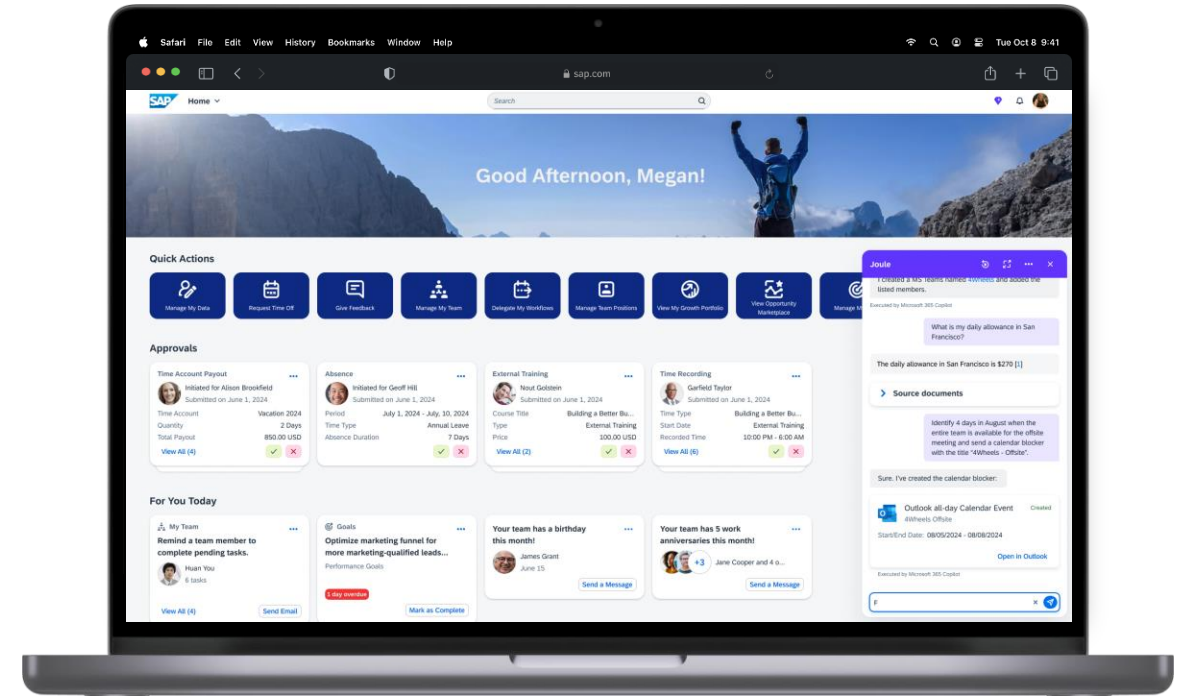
Safari File Edit View History Bookmarks Window Help

Tue Oct 8 9:41

sap.com

SAP Home

Search

Good Afternoon, Megan!

Quick Actions

Manage My Data
Request Time Off
Give Feedback
Manage My Team
Delegate My Workflows
Manage Team Positions
View My Growth Portfolio
View Opportunity Marketplace
Manage M

Approvals

Time Account Payout
Initiated for Alison Brookfield
Submitted on June 1, 2024
Time Account Vacation 2024
Quantity 2 Days
Total Payout 850.00 USD
View All (4)

Absence
Initiated for Geoff Hill
Submitted on June 1, 2024
Period July 1, 2024 - July, 10, 2024
Time Type Annual Leave
Absence Duration 7 Days

External Training
Nout Golstein
Submitted on June 1, 2024
Course Title Building a Better Bu...
Type External Training
Price 100.00 USD
View All (2)

Time Recording
Garfield Taylor
Submitted on June 1, 2024
Time Type Building a Better Bu...
Start Date External Training
Recorded Time 10:00 PM - 6:00 AM
View All (6)

For You Today

My Team
Remind a team member to complete pending tasks.
Huan You
6 tasks
View All (4)
Send Email

Goals
Optimize marketing funnel for more marketing-qualified leads...
Performance Goals
1 day overdue
Mark as Complete

Your team has a birthday this month!
James Grant
June 15
Send a Message

Your team has 5 work anniversaries this month!
+3
Jane Cooper and 4 o...
Send a Message

Joule

I created a MS Teams named 4Wheels and added the listed members.
Executed by Microsoft 365 Copilot

What is my daily allowance in San Francisco?

The daily allowance in San Francisco is $270 [1]

Source documents

Identify 4 days in August when the entire team is available for the offsite meeting and send a calendar blocker with the title "4Wheels - Offsite".

Sure. I've created the calendar blocker:

Outlook all-day Calendar Event
Created
4Wheels Offsite
Start/End Date: 08/05/2024 - 08/08/2024
Open in Outlook

Executed by Microsoft 365 Copilot

F